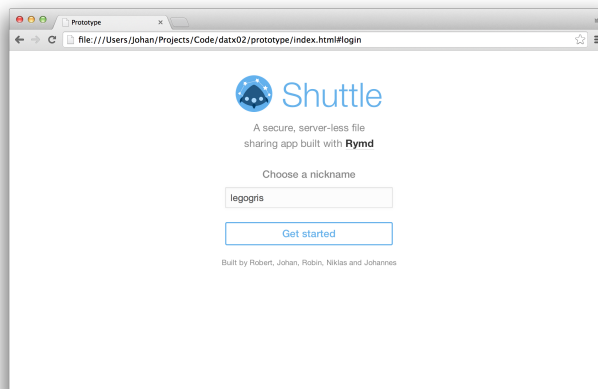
Prototype
×
file:///Users/Johan/Projects/Code/datx02/prototype/index.html#login

Shuttle

A secure, server-less file sharing app built with **Rymd**

Choose a nickname

legogris

Get started

Built by Robert, Johan, Robin, Niklas and Johannes